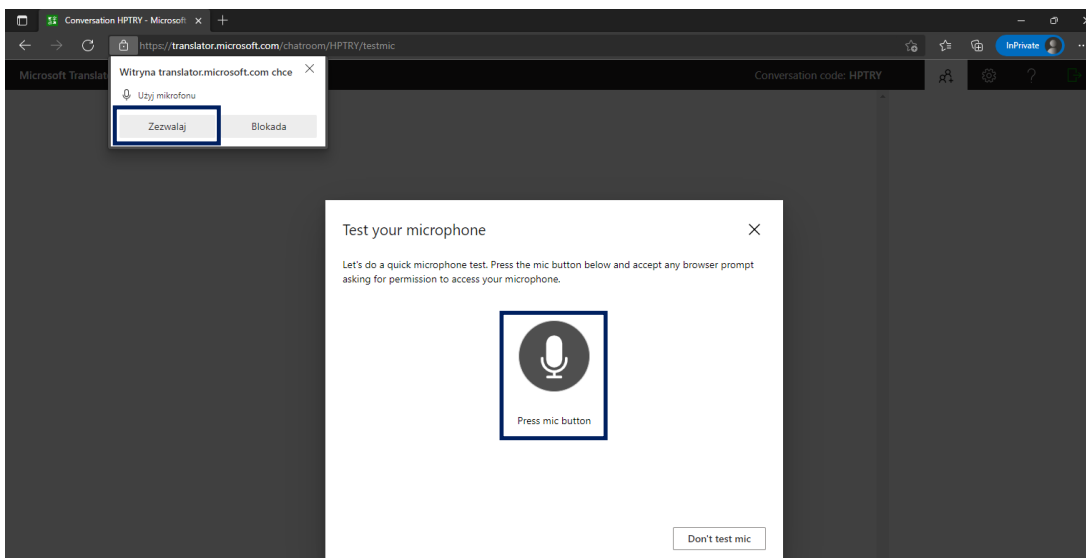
Conversation HPTRY - Microsoft ×
+
https://translator.microsoft.com/chatroom/HPTRY/testmic
InPrivate
Microsoft Translat
Witryna translator.microsoft.com chce
Użyj mikrofonu
Zezwalaj
Blokada
Conversation code: HPTRY
?

Test your microphone
Let's do a quick microphone test. Press the mic button below and accept any browser prompt asking for permission to access your microphone.

Press mic button

Don't test mic